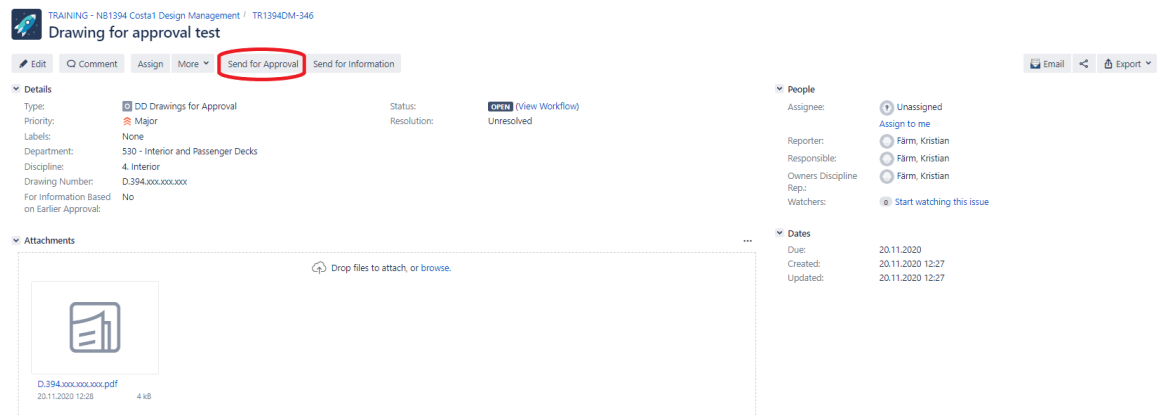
TRAINING - NB1394 Costa1 Design Management / TR1394DM-346
Drawing for approval test

Edit Comment Assign More Send for Approval Send for Information

Email Export

Details

| | | | |
|---|---|---|---|
| Type: | DD Drawings for Approval | Status: | OPEN (View Workflow) |
| Priority: | Major | Resolution: | Unresolved |
| Labels: | None | | |
| Department: | 530 - Interior and Passenger Decks | | |
| Discipline: | 4. Interior | | |
| Drawing Number: | D.394.xxx.xxx.xxx | | |
| For Information Based on Earlier Approval: | No | | |

Attachments ...

Drop files to attach, or browse.

D.394.xxx.xxx.xxx.pdf
20.11.2020 12:28 4 kB

People

| | |
|---|---|
| Assignee: | Unassigned |
| | Assign to me |
| Reporter: | Färm, Kristian |
| Responsible: | Färm, Kristian |
| Owners Discipline Rep.: | Färm, Kristian |
| Watchers: | 0 Start watching this issue |

Dates

| | |
|---|---|
| Due: | 20.11.2020 |
| Created: | 20.11.2020 12:27 |
| Updated: | 20.11.2020 12:27 |